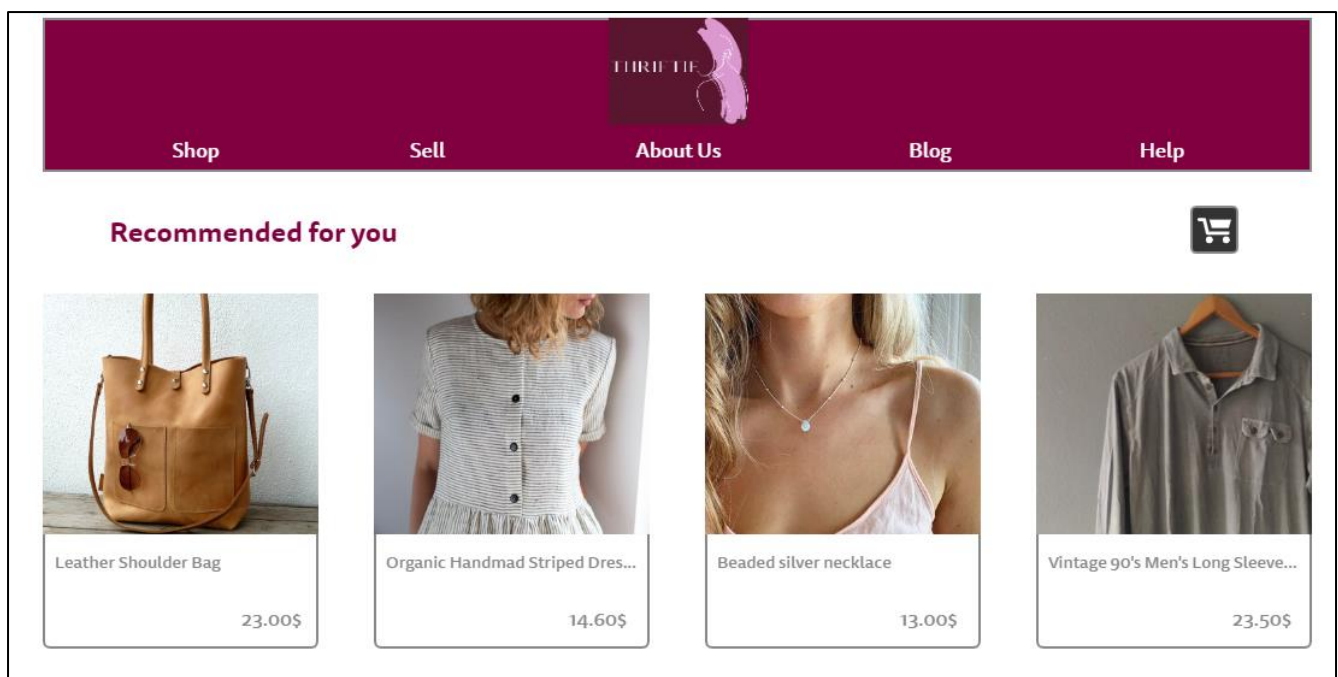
THRIFTIE

Shop Sell About Us Blog Help

Recommended for you

Leather Shoulder Bag
23.00$

Organic Handmad Striped Dres...
14.60$

Beaded silver necklace
13.00$

Vintage 90's Men's Long Sleeve...
23.50$